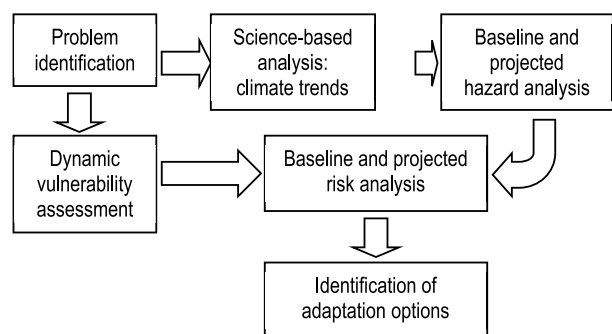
Problem identification

Science-based analysis: climate trends

Baseline and projected hazard analysis

Dynamic vulnerability assessment

Baseline and projected risk analysis

Identification of adaptation options